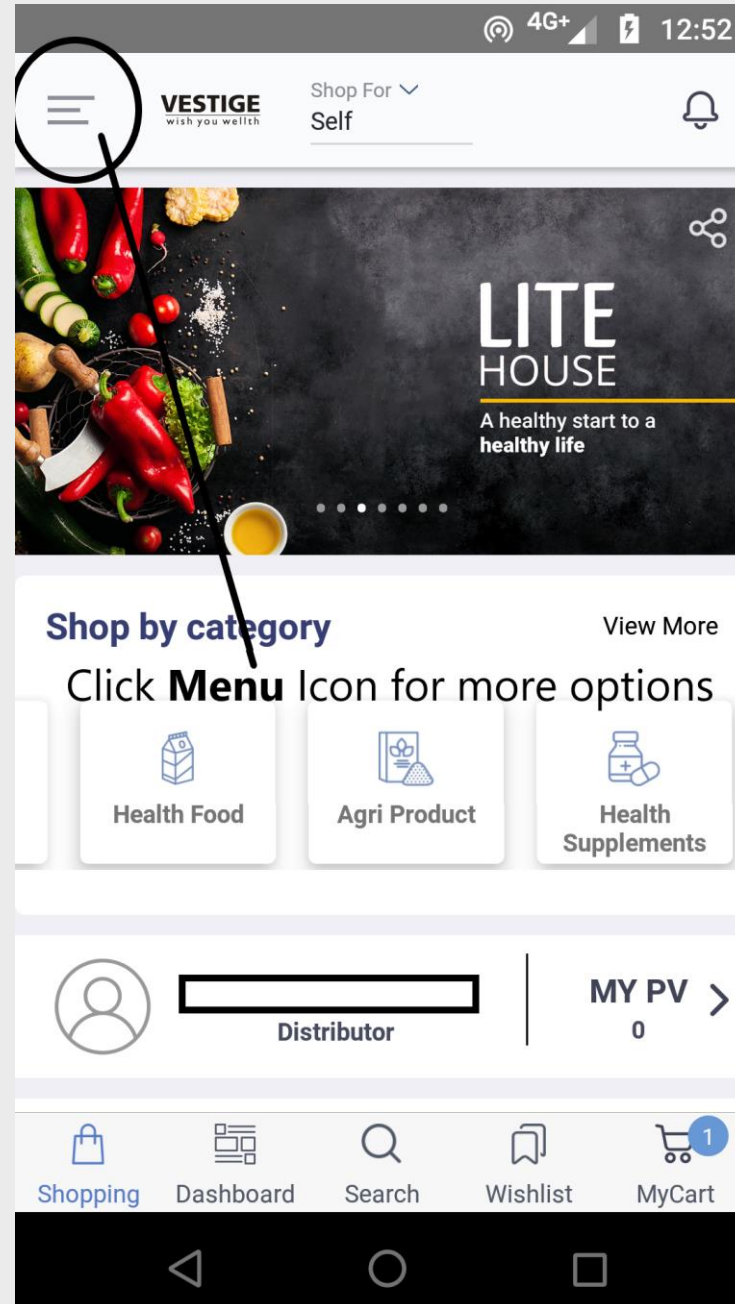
4G+ 12:52

VESTIGE
wish you wellth

Shop For
Self

LITE
HOUSE
A healthy start to a healthy life

Shop by category
View More

Click **Menu** Icon for more options

Health Food
Agri Product
Health Supplements

Distributor

MY PV
0

Shopping
Dashboard
Search
Wishlist
1
MyCart